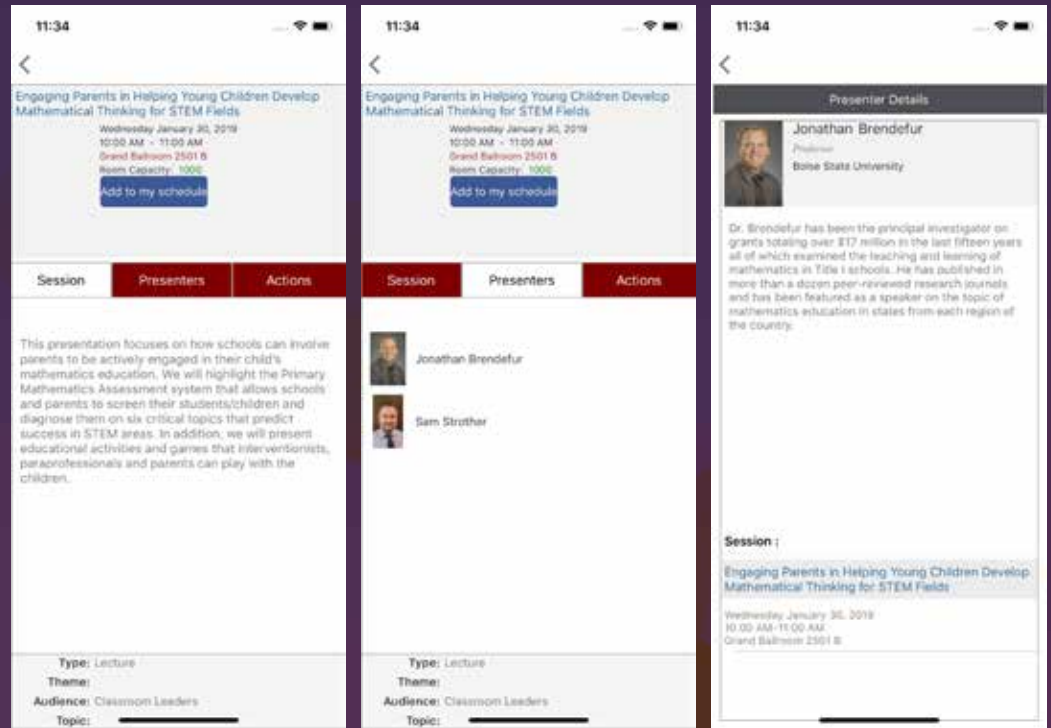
11:34

<

Engaging Parents in Helping Young Children Develop Mathematical Thinking for STEM Fields

Wednesday January 30, 2019
10:00 AM - 11:00 AM
Grand Ballroom 2501 B
Room Capacity: 1000

Add to my schedule

Session | Presenters | Actions

This presentation focuses on how schools can involve parents to be actively engaged in their child's mathematics education. We will highlight the Primary Mathematics Assessment system that allows schools and parents to screen their students/children and diagnose them on six critical topics that predict success in STEM areas. In addition, we will present educational activities and games that interventionists, paraprofessionals and parents can play with the children.

Type: Lecture
Theme:
Audience: Classroom Leaders
Topic:

11:34

<

Engaging Parents in Helping Young Children Develop Mathematical Thinking for STEM Fields

Wednesday January 30, 2019
10:00 AM - 11:00 AM
Grand Ballroom 2501 B
Room Capacity: 1000

Add to my schedule

Session | Presenters | Actions

Jonathan Brendefur

Sam Strother

Type: Lecture
Theme:
Audience: Classroom Leaders
Topic:

11:34

<

Presenter Details

Jonathan Brendefur
Professor
Boise State University

Dr. Brendefur has been the principal investigator on grants totaling over $17 million in the last fifteen years all of which examined the teaching and learning of mathematics in Title I schools. He has published in more than a dozen peer-reviewed research journals and has been featured as a speaker on the topic of mathematics education in states from each region of the country.

Session :

Engaging Parents in Helping Young Children Develop Mathematical Thinking for STEM Fields

Wednesday January 30, 2019
10:00 AM-11:00 AM
Grand Ballroom 2501 B